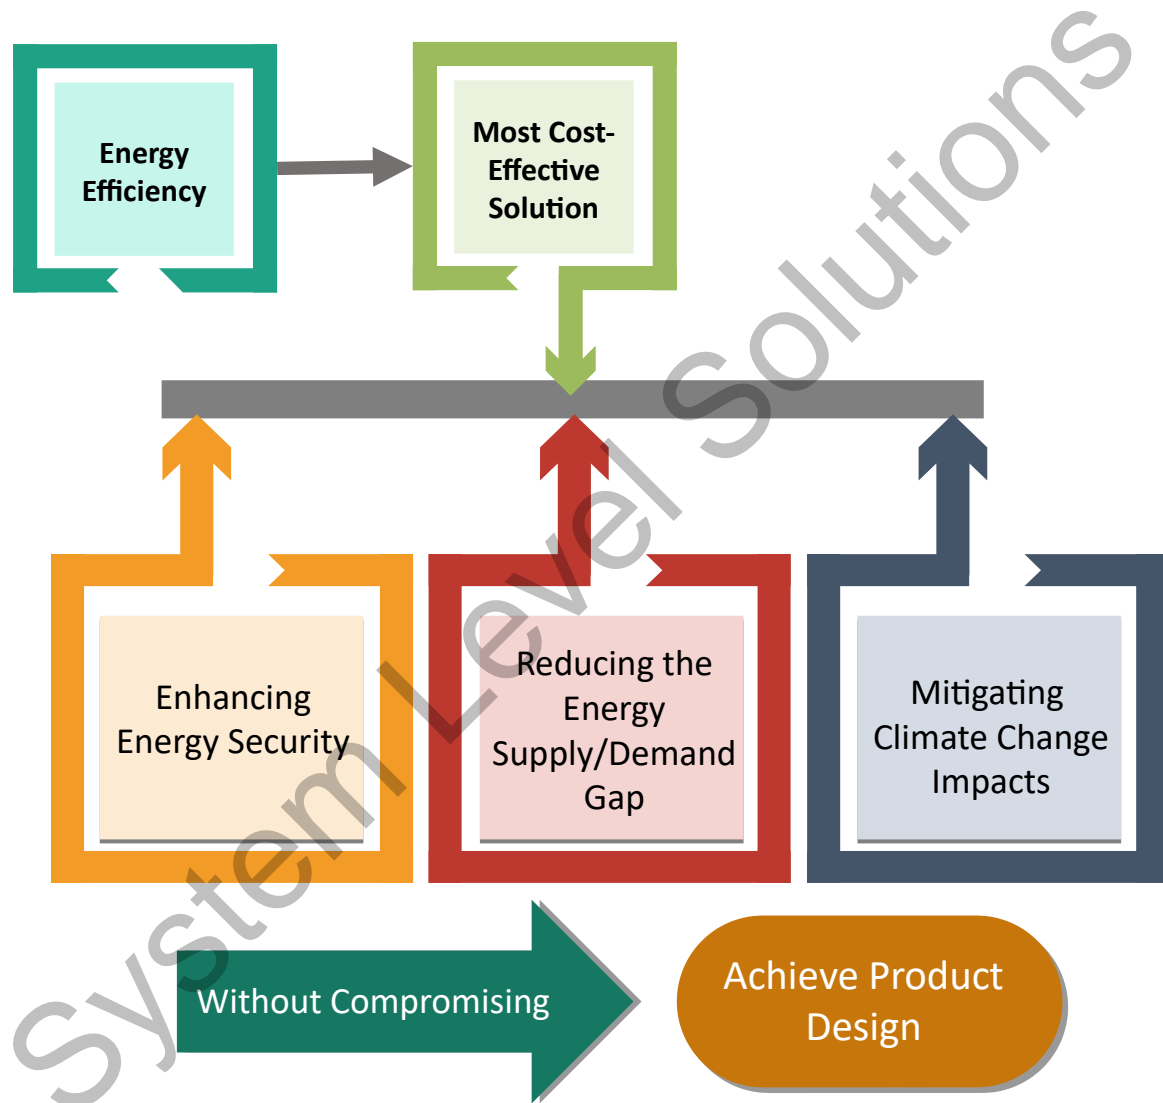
Energy Efficiency

Most Cost-Effective Solution

Enhancing Energy Security

Reducing the Energy Supply/Demand Gap

Mitigating Climate Change Impacts

Without Compromising

Achieve Product Design

System Level Solutions